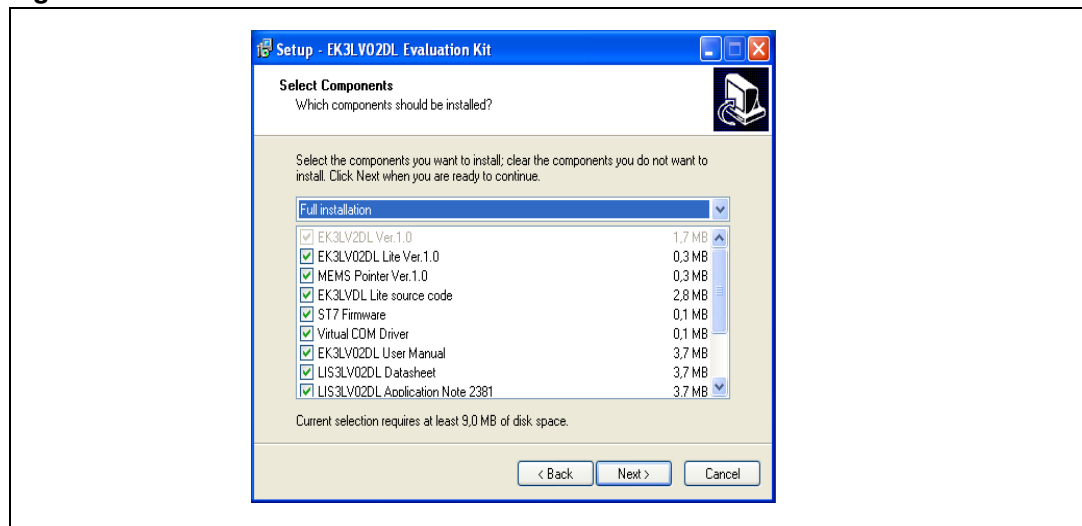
Setup - EK3LV02DL Evaluation Kit

Select Components
Which components should be installed?

Select the components you want to install; clear the components you do not want to install. Click Next when you are ready to continue.

Full installation

| | |
|---|---|
| EK3LV2DL Ver.1.0 | 1,7 MB |
| EK3LV02DL Lite Ver.1.0 | 0,3 MB |
| MEMS Pointer Ver.1.0 | 0,3 MB |
| EK3LVDL Lite source code | 2,8 MB |
| ST7 Firmware | 0,1 MB |
| Virtual COM Driver | 0,1 MB |
| EK3LV02DL User Manual | 3,7 MB |
| LIS3LV02DL Datasheet | 3,7 MB |
| LIS3LV02DL Application Note 2381 | 3,7 MB |

Current selection requires at least 9,0 MB of disk space.

< Back Next > Cancel